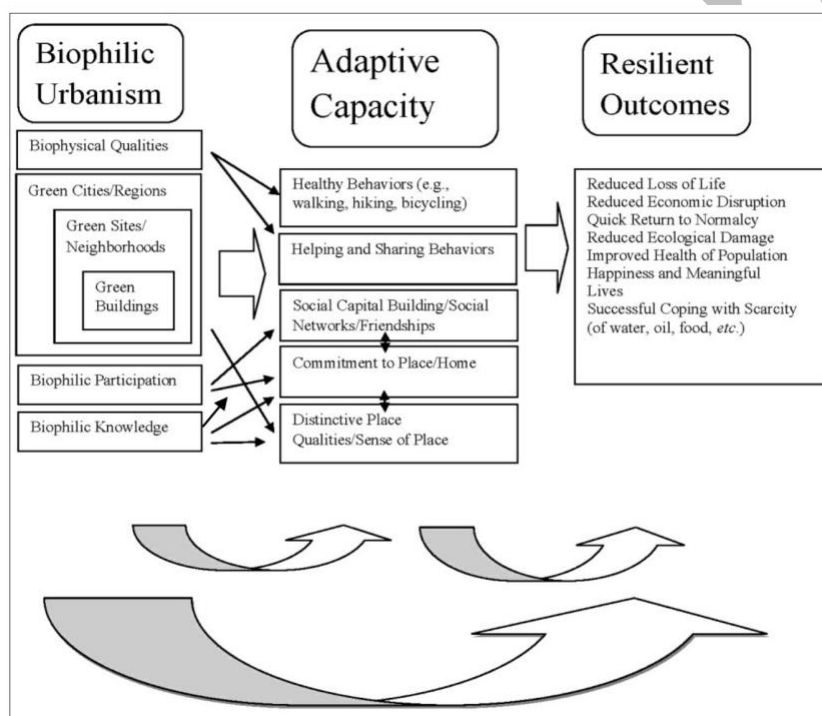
Biophilic Urbanism

Adaptive Capacity

Resilient Outcomes

Biophysical Qualities

Green Cities/Regions

Green Sites/ Neighborhoods

Green Buildings

Biophilic Participation

Biophilic Knowledge

Healthy Behaviors (e.g., walking, hiking, bicycling)

Helping and Sharing Behaviors

Social Capital Building/Social Networks/Friendships

Commitment to Place/Home

Distinctive Place Qualities/Sense of Place

Reduced Loss of Life
Reduced Economic Disruption
Quick Return to Normalcy
Reduced Ecological Damage
Improved Health of Population
Happiness and Meaningful Lives
Successful Coping with Scarcity (of water, oil, food, *etc.*)